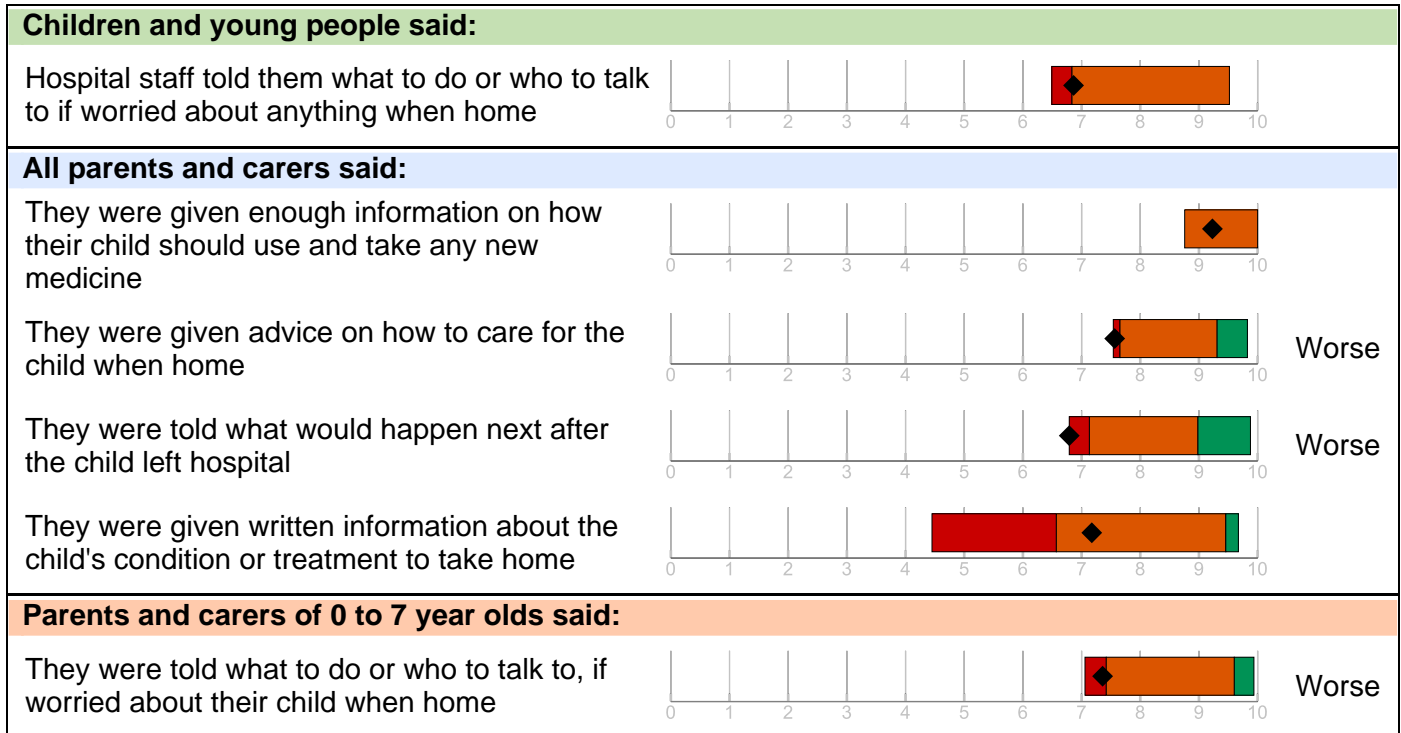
Children and young people said:

Hospital staff told them what to do or who to talk to if worried about anything when home

0 1 2 3 4 5 6 7 8 9 10

All parents and carers said:

They were given enough information on how their child should use and take any new medicine

0 1 2 3 4 5 6 7 8 9 10

They were given advice on how to care for the child when home

0 1 2 3 4 5 6 7 8 9 10

Worse

They were told what would happen next after the child left hospital

0 1 2 3 4 5 6 7 8 9 10

Worse

They were given written information about the child's condition or treatment to take home

0 1 2 3 4 5 6 7 8 9 10

Parents and carers of 0 to 7 year olds said:

They were told what to do or who to talk to, if worried about their child when home

0 1 2 3 4 5 6 7 8 9 10

Worse